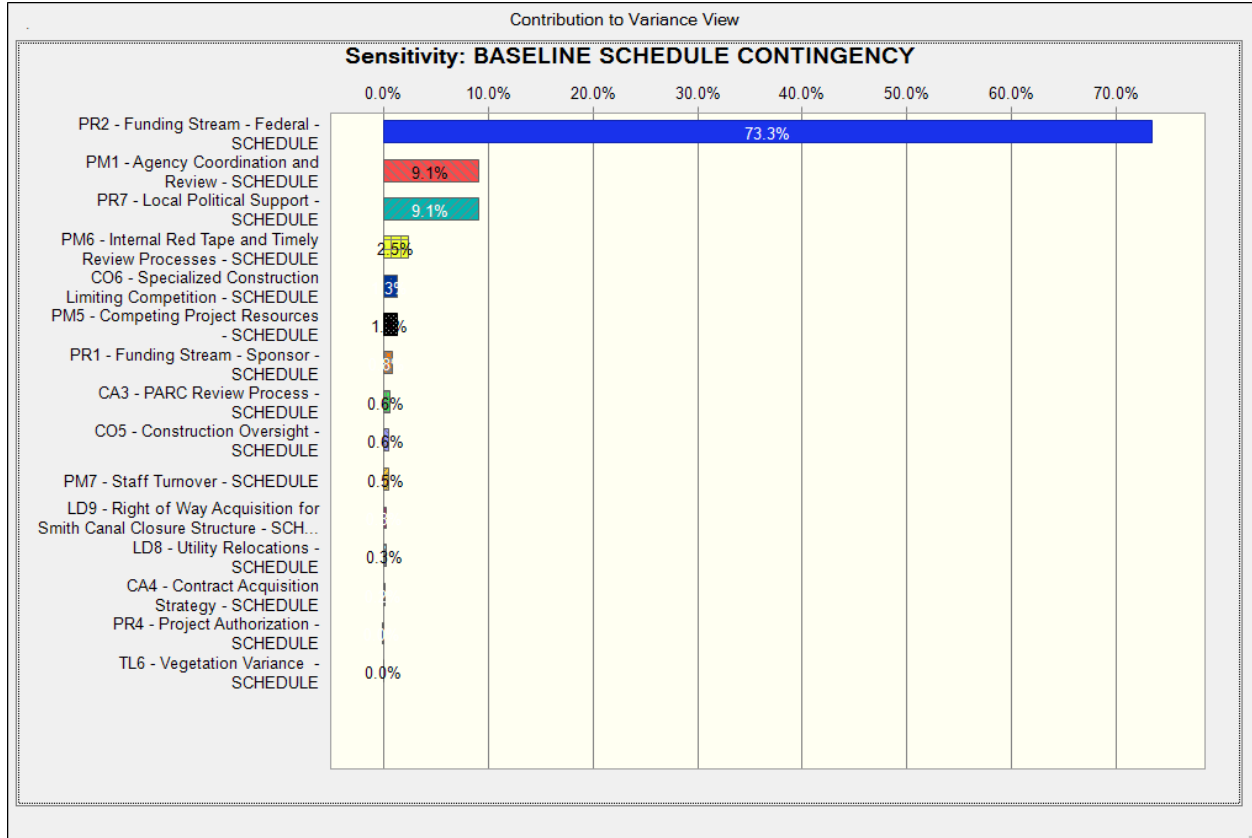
Contribution to Variance View

Sensitivity: BASELINE SCHEDULE CONTINGENCY

0.0% 10.0% 20.0% 30.0% 40.0% 50.0% 60.0% 70.0%

PR2 - Funding Stream - Federal - SCHEDULE
73.3%

PM1 - Agency Coordination and Review - SCHEDULE
9.1%

PR7 - Local Political Support - SCHEDULE
9.1%

PM6 - Internal Red Tape and Timely Review Processes - SCHEDULE
2.5%

CO6 - Specialized Construction Limiting Competition - SCHEDULE
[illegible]3%

PM5 - Competing Project Resources - SCHEDULE
1.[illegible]%

PR1 - Funding Stream - Sponsor - SCHEDULE
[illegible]8

CA3 - PARC Review Process - SCHEDULE
0.6%

CO5 - Construction Oversight - SCHEDULE
0.6%

PM7 - Staff Turnover - SCHEDULE
0.5%

LD9 - Right of Way Acquisition for Smith Canal Closure Structure - SCH...

LD8 - Utility Relocations - SCHEDULE
0.3%

CA4 - Contract Acquisition Strategy - SCHEDULE

PR4 - Project Authorization - SCHEDULE

TL6 - Vegetation Variance - SCHEDULE
0.0%